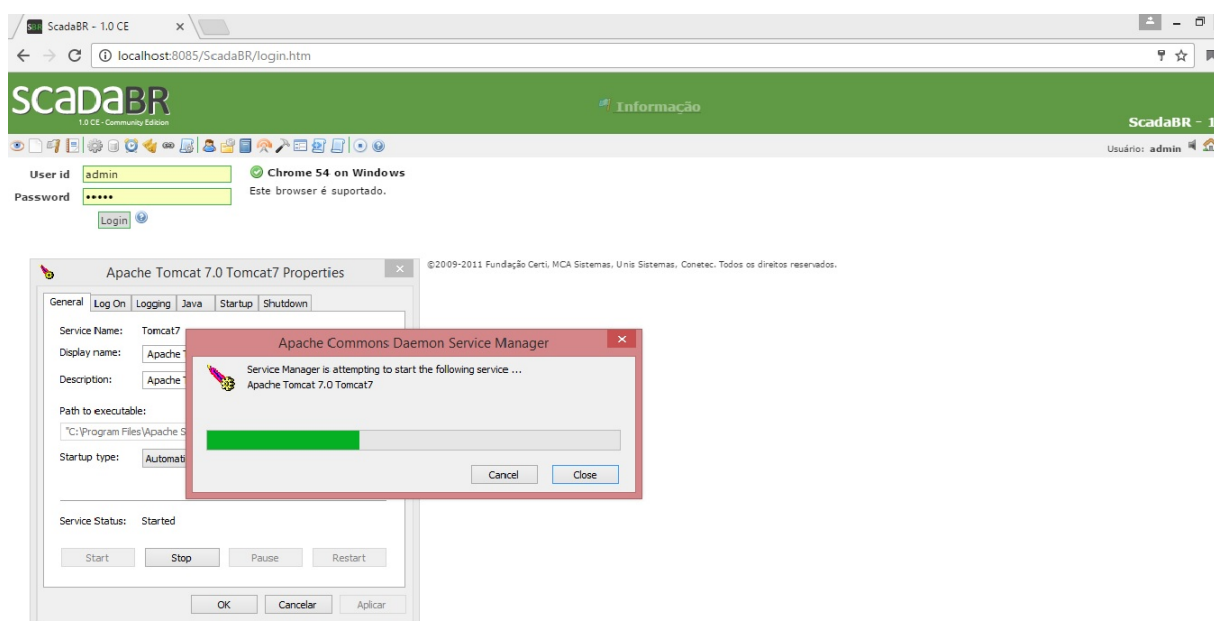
ScadaBR - 1.0 CE ×

localhost:8085/ScadaBR/login.htm

SCADABR
1.0 CE - Community Edition

Informação

ScadaBR - 1

Usuário: admin

User id admin
Password •••••
Login

Chrome 54 on Windows
Este browser é suportado.

©2009-2011 Fundação Certi, MCA Sistemas, Unis Sistemas, Conetec. Todos os direitos reservados.

Apache Tomcat 7.0 Tomcat7 Properties

General | Log On | Logging | Java | Startup | Shutdown

Service Name: Tomcat7
Display name: Apache T
Description: Apache T
Path to executable:
"C:\Program Files\Apache S
Startup type: Automati

Service Status: Started

Start | Stop | Pause | Restart

OK | Cancelar | Aplicar

Apache Commons Daemon Service Manager

Service Manager is attempting to start the following service ...
Apache Tomcat 7.0 Tomcat7

Cancel | Close